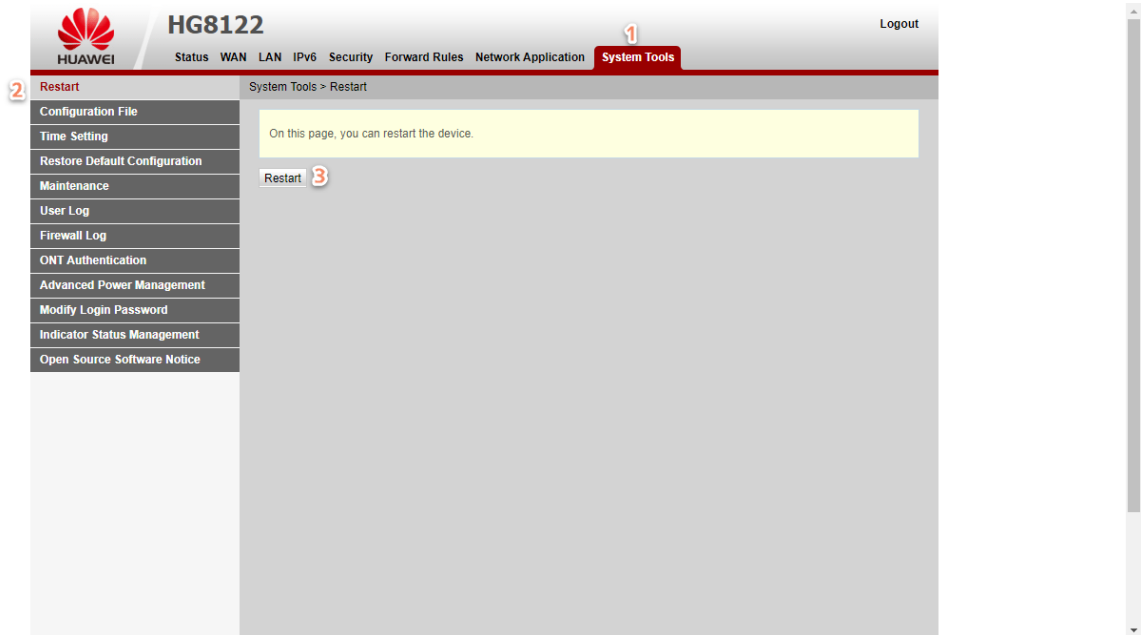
HUAWEI

HG8122

Logout

Status WAN LAN IPv6 Security Forward Rules Network Application System Tools

1

2

Restart
Configuration File
Time Setting
Restore Default Configuration
Maintenance
User Log
Firewall Log
ONT Authentication
Advanced Power Management
Modify Login Password
Indicator Status Management
Open Source Software Notice

System Tools > Restart

On this page, you can restart the device.

Restart

3